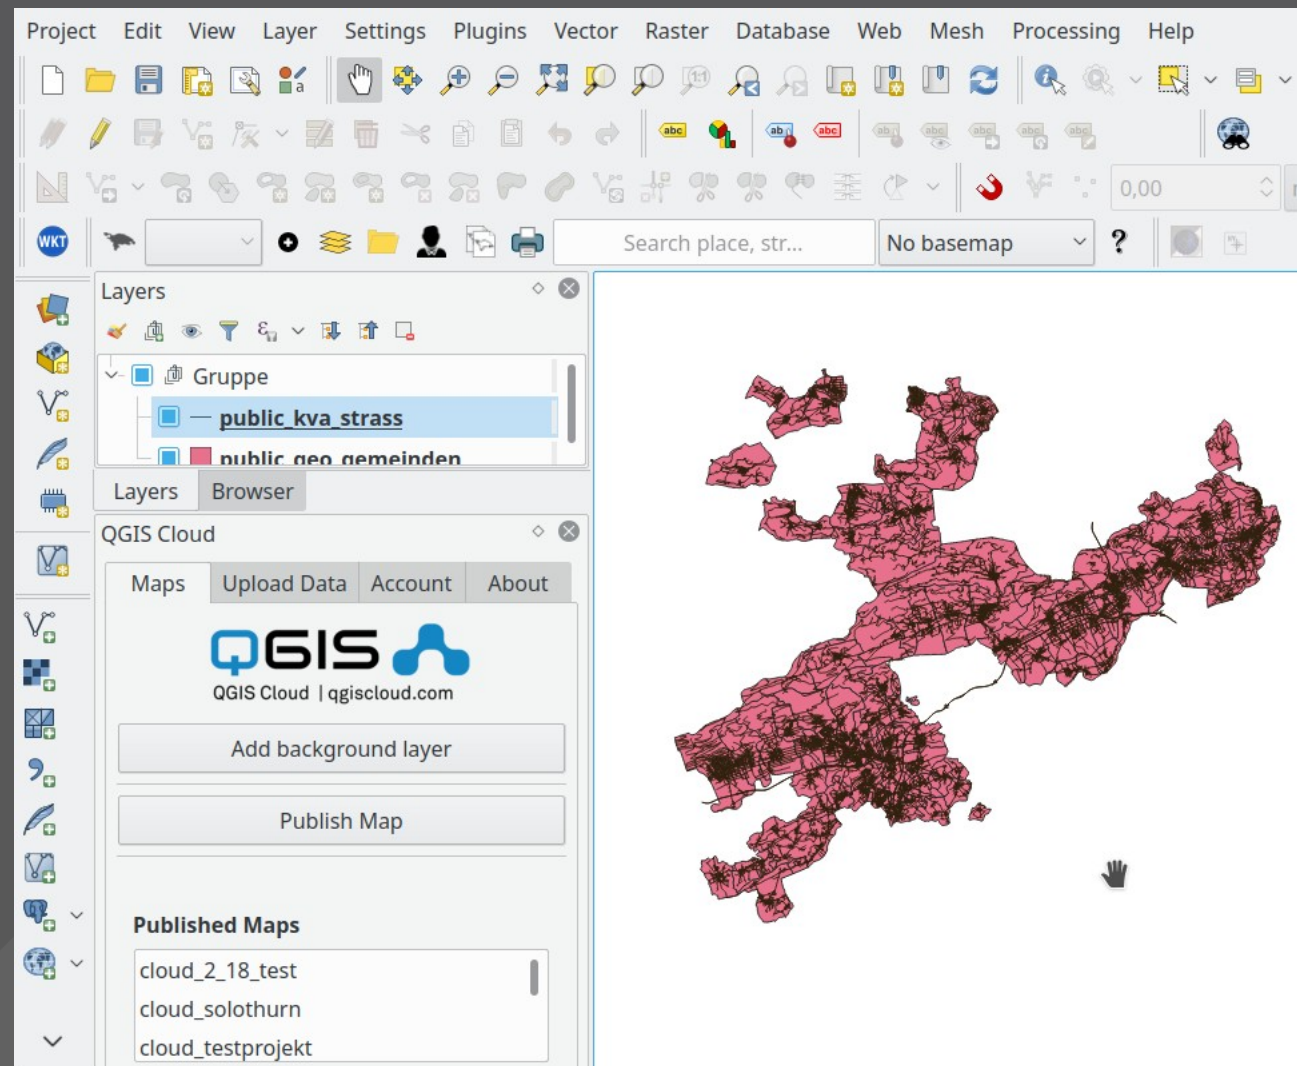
Project Edit View Layer Settings Plugins Vector Raster Database Web Mesh Processing Help

0,00

WKT

Search place, str...

No basemap

?

Layers

Gruppe

public_kva_strass

public_geo_gemeinden

Layers Browser

QGIS Cloud

Maps Upload Data Account About

QGIS

QGIS Cloud | qgiscloud.com

Add background layer

Publish Map

Published Maps

cloud_2_18_test

cloud_solothurn

cloud_testprojekt